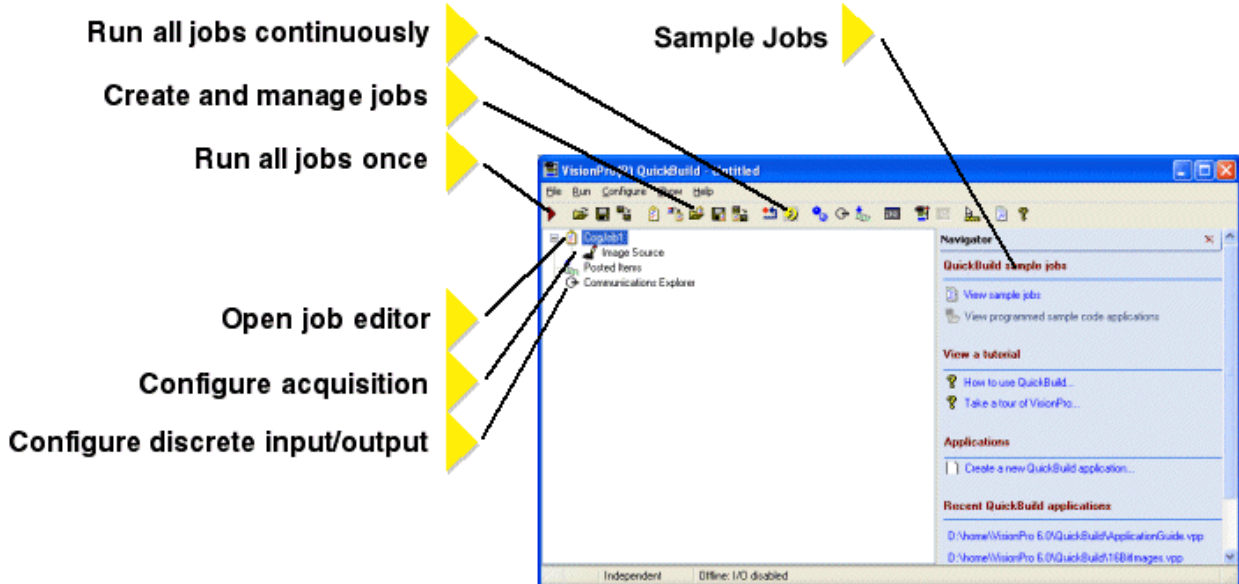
Run all jobs continuously

Create and manage jobs

Run all jobs once

Sample Jobs

VisionPro(R) QuickBuild - Untitled

File Run Configure View Help

CogJob1
Image Source
Posted Items
Communications Explorer

Navigator

QuickBuild sample jobs

View sample jobs

View programmed sample code applications

View a tutorial

How to use QuickBuild...

Take a tour of VisionPro...

Applications

Create a new QuickBuild application...

Recent QuickBuild applications

D:\home\VisionPro 6.0\QuickBuild\ApplicationGuide.vpp

D:\home\VisionPro 6.0\QuickBuild\16BitImages.vpp

Independent Offline: I/O disabled

Open job editor

Configure acquisition

Configure discrete input/output